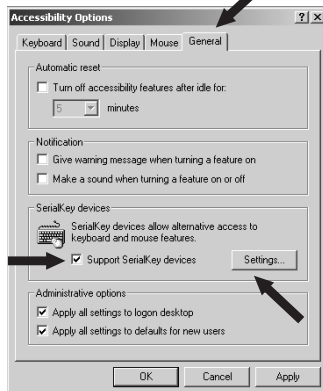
Accessibility Options ? X

Keyboard | Sound | Display | Mouse | General

Automatic reset

Turn off accessibility features after idle for:

5 minutes

Notification

Give warning message when turning a feature on

Make a sound when turning a feature on or off

SerialKey devices

SerialKey devices allow alternative access to keyboard and mouse features.

Support SerialKey devices

Settings...

Administrative options

Apply all settings to logon desktop

Apply all settings to defaults for new users

OK Cancel Apply